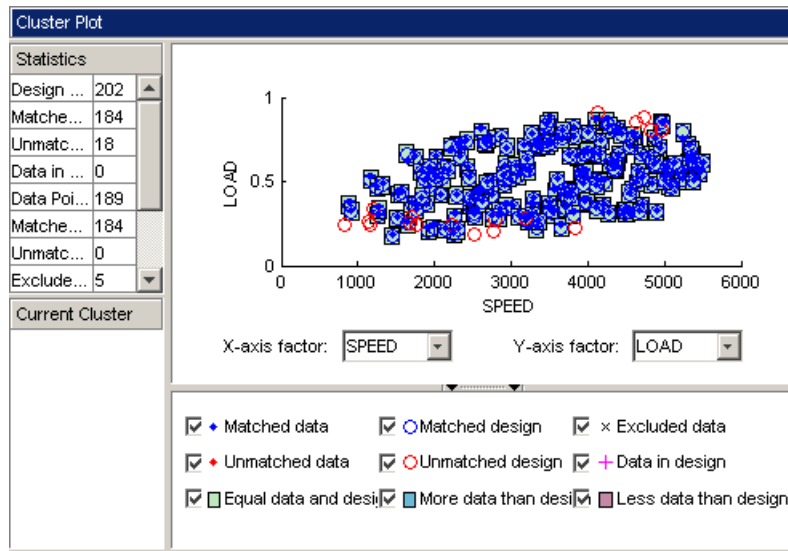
Cluster Plot

Statistics

| | |
|---|---|
| Design ... | 202 |
| Matche... | 184 |
| Unmatc... | 18 |
| Data in ... | 0 |
| Data Poi... | 189 |
| Matche... | 184 |
| Unmatc... | 0 |
| Exclude... | 5 |

Current Cluster

LOAD

1

0.5

0

0 1000 2000 3000 4000 5000 6000

SPEED

X-axis factor: SPEED

Y-axis factor: LOAD

Matched data

Matched design

× Excluded data

Unmatched data

Unmatched design

+ Data in design

Equal data and desi

More data than desi

Less data than design